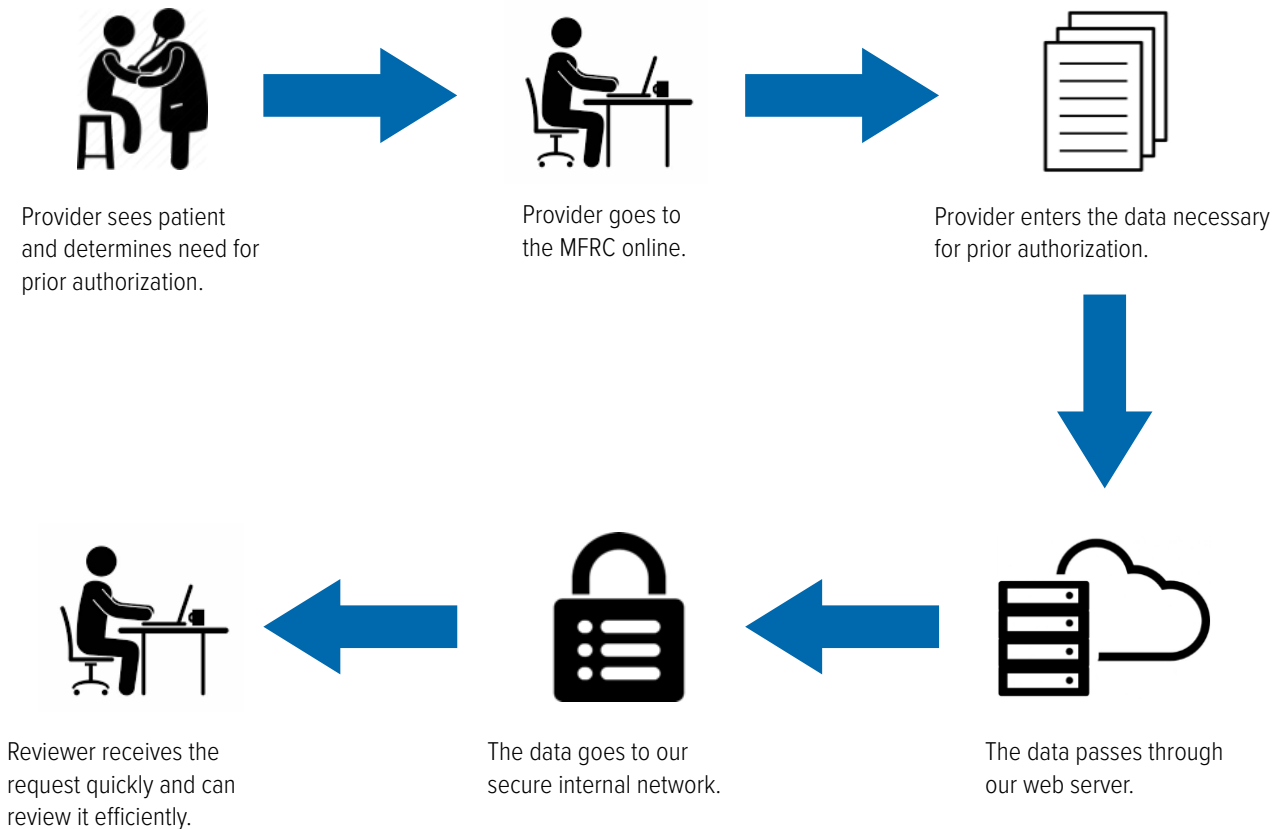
Provider sees patient and determines need for prior authorization.

Provider goes to the MFRC online.

Provider enters the data necessary for prior authorization.

The data passes through our web server.

The data goes to our secure internal network.

Reviewer receives the request quickly and can review it efficiently.